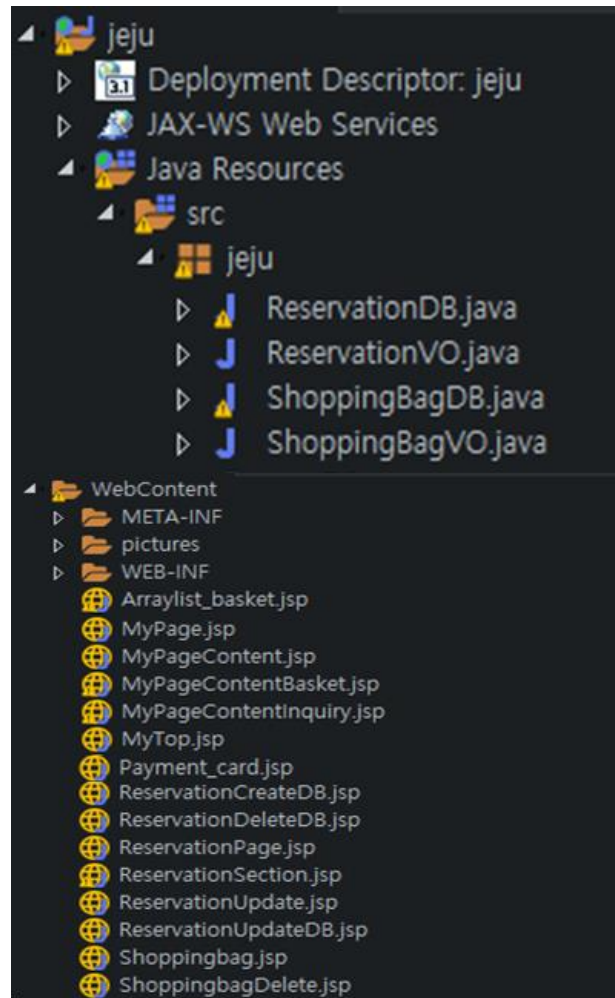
jeju
Deployment Descriptor: jeju
JAX-WS Web Services
Java Resources
src
jeju
ReservationDB.java
ReservationVO.java
ShoppingBagDB.java
ShoppingBagVO.java
WebContent
META-INF
pictures
WEB-INF
Arraylist_basket.jsp
MyPage.jsp
MyPageContent.jsp
MyPageContentBasket.jsp
MyPageContentInquiry.jsp
MyTop.jsp
Payment_card.jsp
ReservationCreateDB.jsp
ReservationDeleteDB.jsp
ReservationPage.jsp
ReservationSection.jsp
ReservationUpdate.jsp
ReservationUpdateDB.jsp
Shoppingbag.jsp
ShoppingbagDelete.jsp